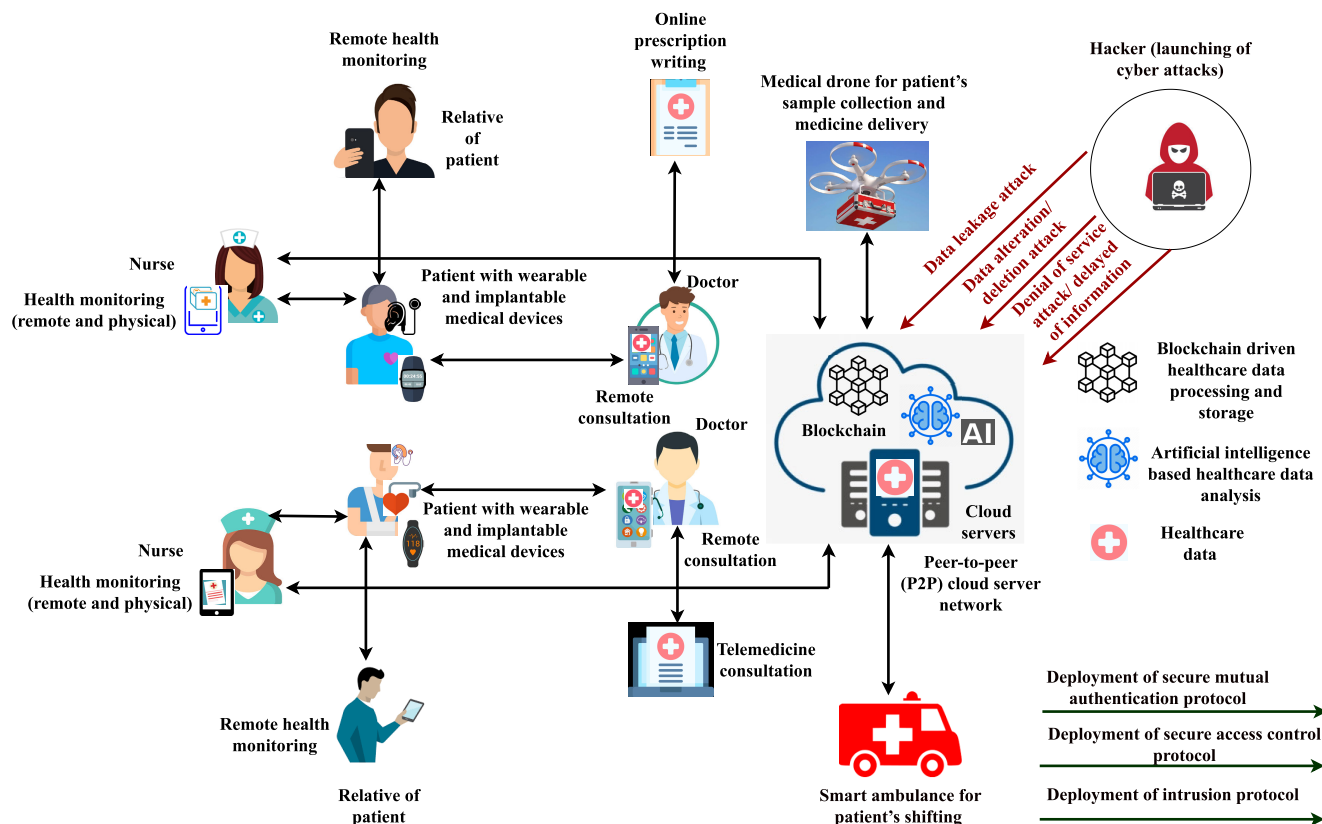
Remote health monitoring

Relative of patient

Online prescription writing

Medical drone for patient's sample collection and medicine delivery

Hacker (launching of cyber attacks)

Data leakage attack

Data alteration/ deletion attack

Denial of service attack/ delayed of information

Nurse

Health monitoring (remote and physical)

Patient with wearable and implantable medical devices

Doctor

Remote consultation

Blockchain

AI

Cloud servers

Blockchain driven healthcare data processing and storage

Artificial intelligence based healthcare data analysis

Healthcare data

Doctor

Patient with wearable and implantable medical devices

Remote consultation

Nurse

Health monitoring (remote and physical)

Peer-to-peer (P2P) cloud server network

Telemedicine consultation

Remote health monitoring

Relative of patient

Smart ambulance for patient's shifting

Deployment of secure mutual authentication protocol

Deployment of secure access control protocol

Deployment of intrusion protocol